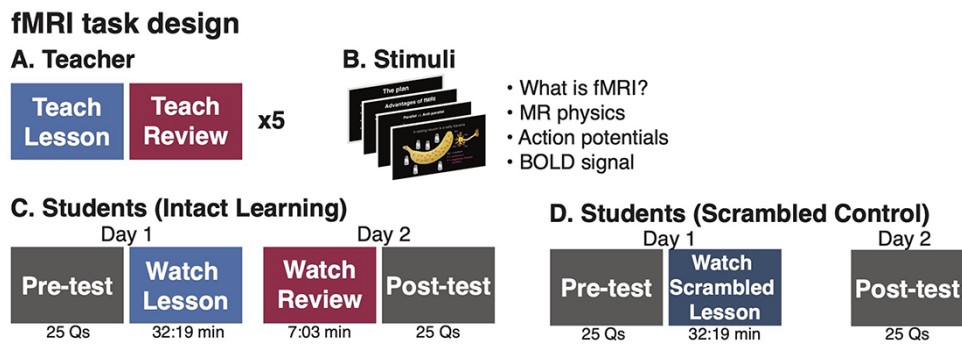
fMRI task design

A. Teacher

Teach Lesson

Teach Review

x5

B. Stimuli

The plan

Advantages of fMRI

Parallel vs Anti-parallel

A resting neuron is a salty banana

• What is fMRI?
• MR physics
• Action potentials
• BOLD signal

C. Students (Intact Learning)

Day 1

Pre-test
25 Qs

Watch Lesson
32:19 min

Day 2

Watch Review
7:03 min

Post-test
25 Qs

D. Students (Scrambled Control)

Day 1

Pre-test
25 Qs

Watch Scrambled Lesson
32:19 min

Day 2

Post-test
25 Qs